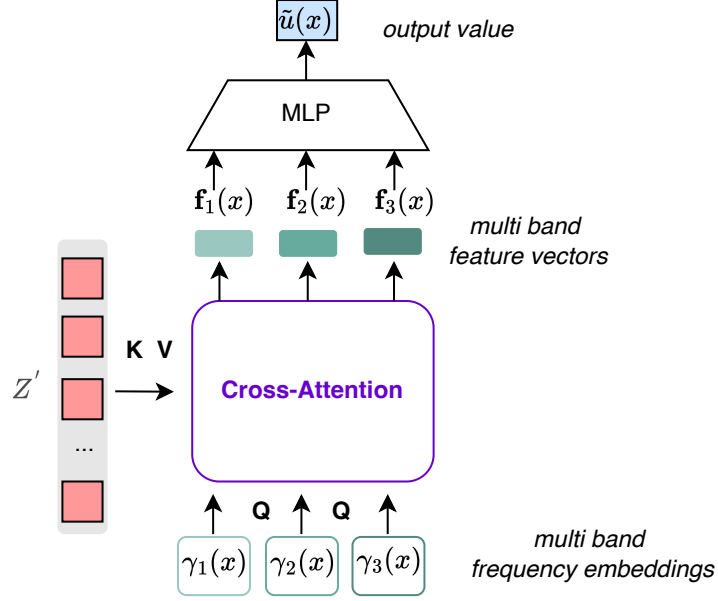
$\tilde{u}(x)$

output value

MLP

$\mathbf{f}_1(x)$ $\mathbf{f}_2(x)$ $\mathbf{f}_3(x)$

multi band feature vectors

$Z^{'}$

...

K V

Cross-Attention

Q Q

$\gamma_1(x)$ $\gamma_2(x)$ $\gamma_3(x)$

multi band frequency embeddings